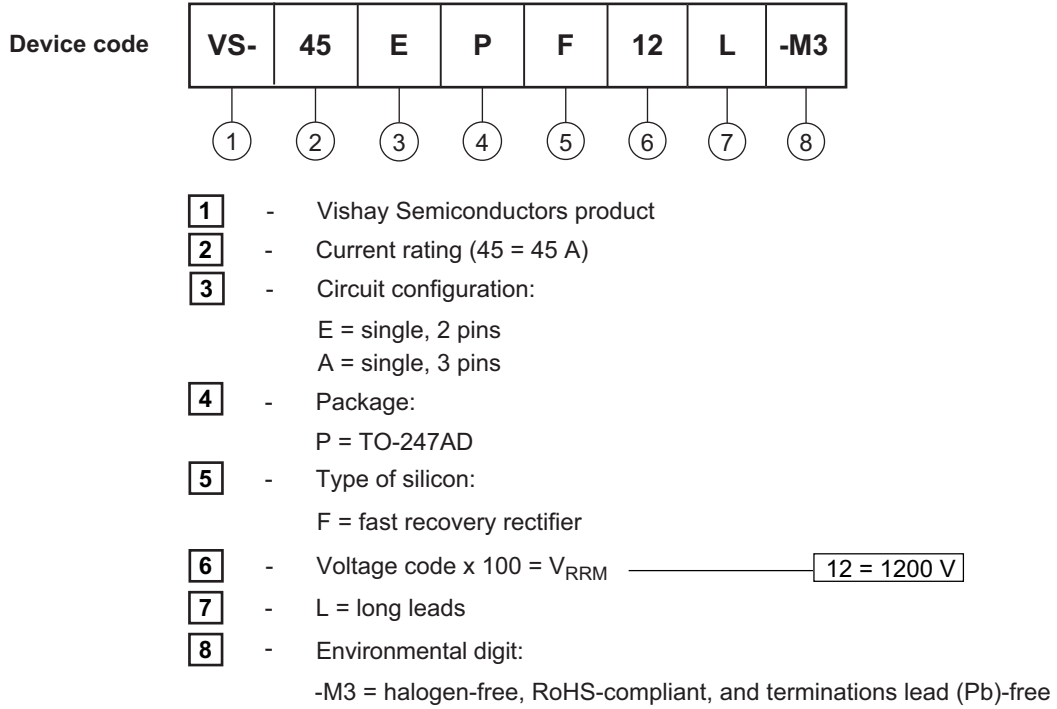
Device code

| VS- | 45 | E | P | F | 12 | L | -M3 |
|---|---|---|---|---|---|---|---|
| 1 | 2 | 3 | 4 | 5 | 6 | 7 | 8 |

1 - Vishay Semiconductors product

2 - Current rating (45 = 45 A)

3 - Circuit configuration:

E = single, 2 pins
A = single, 3 pins

4 - Package:

P = TO-247AD

5 - Type of silicon:

F = fast recovery rectifier

6 - Voltage code x 100 = $V_{RRM}$ 12 = 1200 V

7 - L = long leads

8 - Environmental digit:

-M3 = halogen-free, RoHS-compliant, and terminations lead (Pb)-free